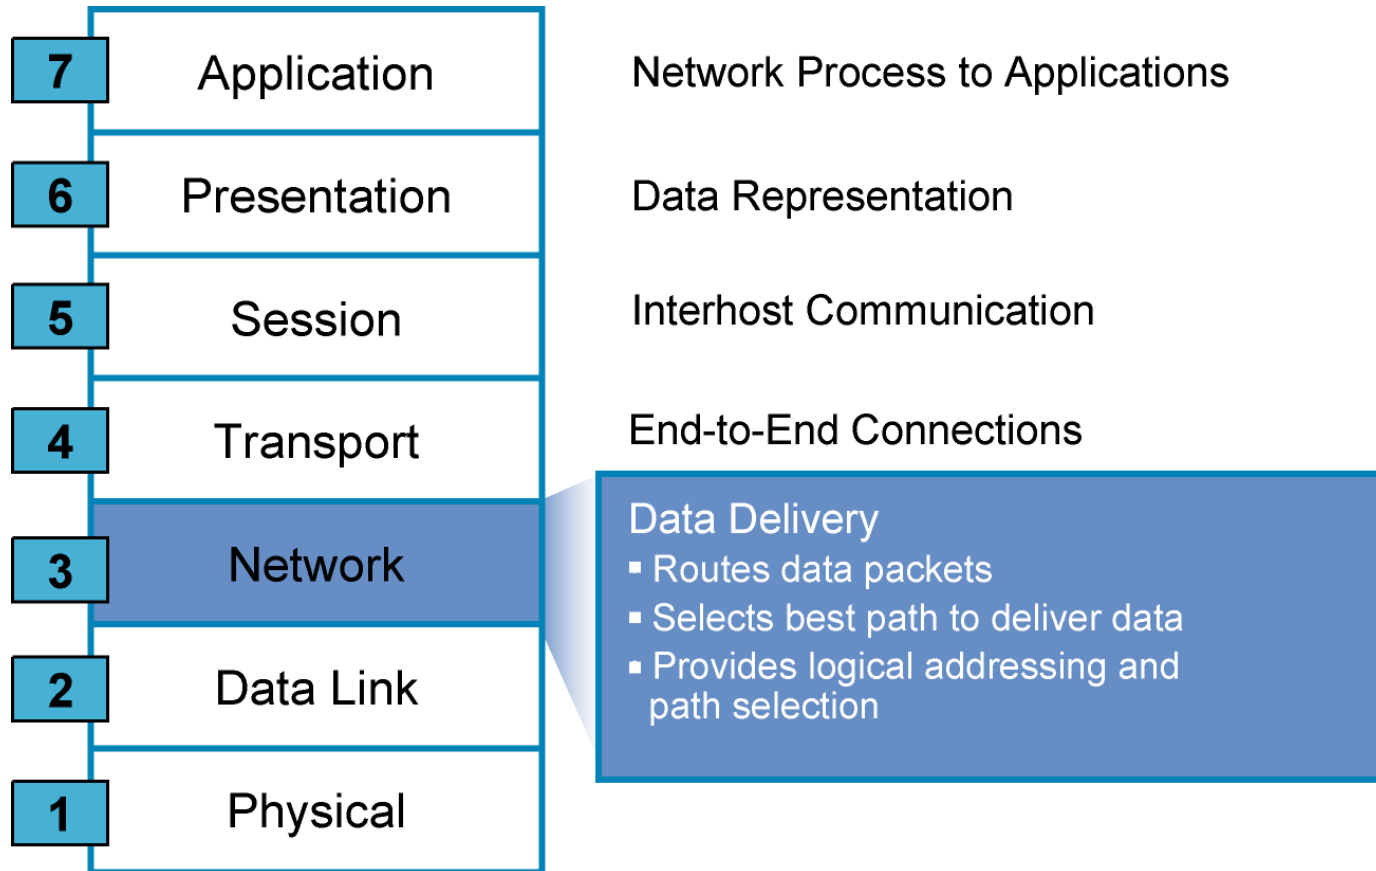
7 Application

6 Presentation

5 Session

4 Transport

3 Network

2 Data Link

1 Physical

Network Process to Applications

Data Representation

Interhost Communication

End-to-End Connections

Data Delivery
▪ Routes data packets
▪ Selects best path to deliver data
▪ Provides logical addressing and path selection